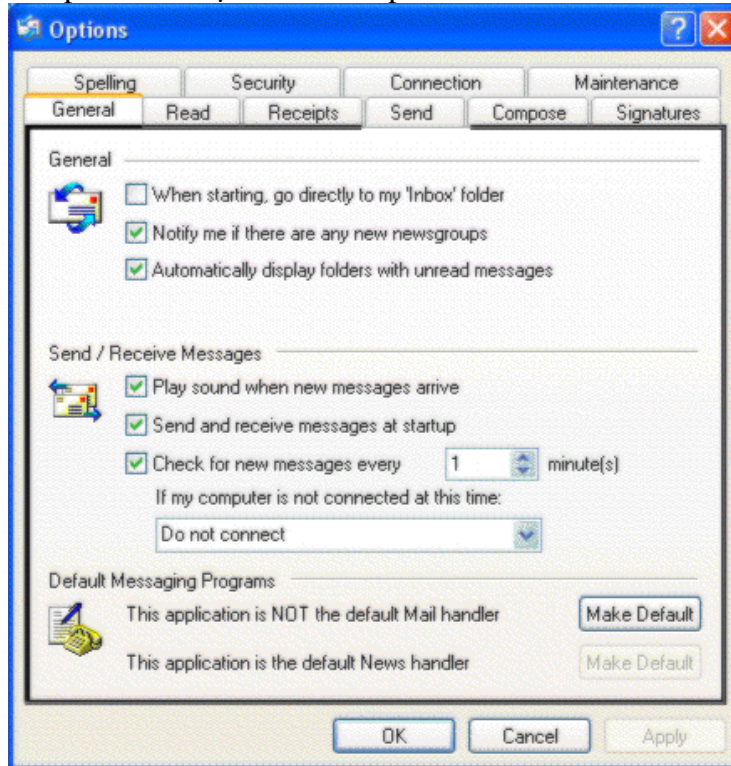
Options

Spelling
Security
Connection
Maintenance
General
Read
Receipts
Send
Compose
Signatures

General

When starting, go directly to my 'Inbox' folder
Notify me if there are any new newsgroups
Automatically display folders with unread messages

Send / Receive Messages

Play sound when new messages arrive
Send and receive messages at startup
Check for new messages every 1 minute(s)
If my computer is not connected at this time:
Do not connect

Default Messaging Programs

This application is NOT the default Mail handler
Make Default
This application is the default News handler
Make Default

OK
Cancel
Apply